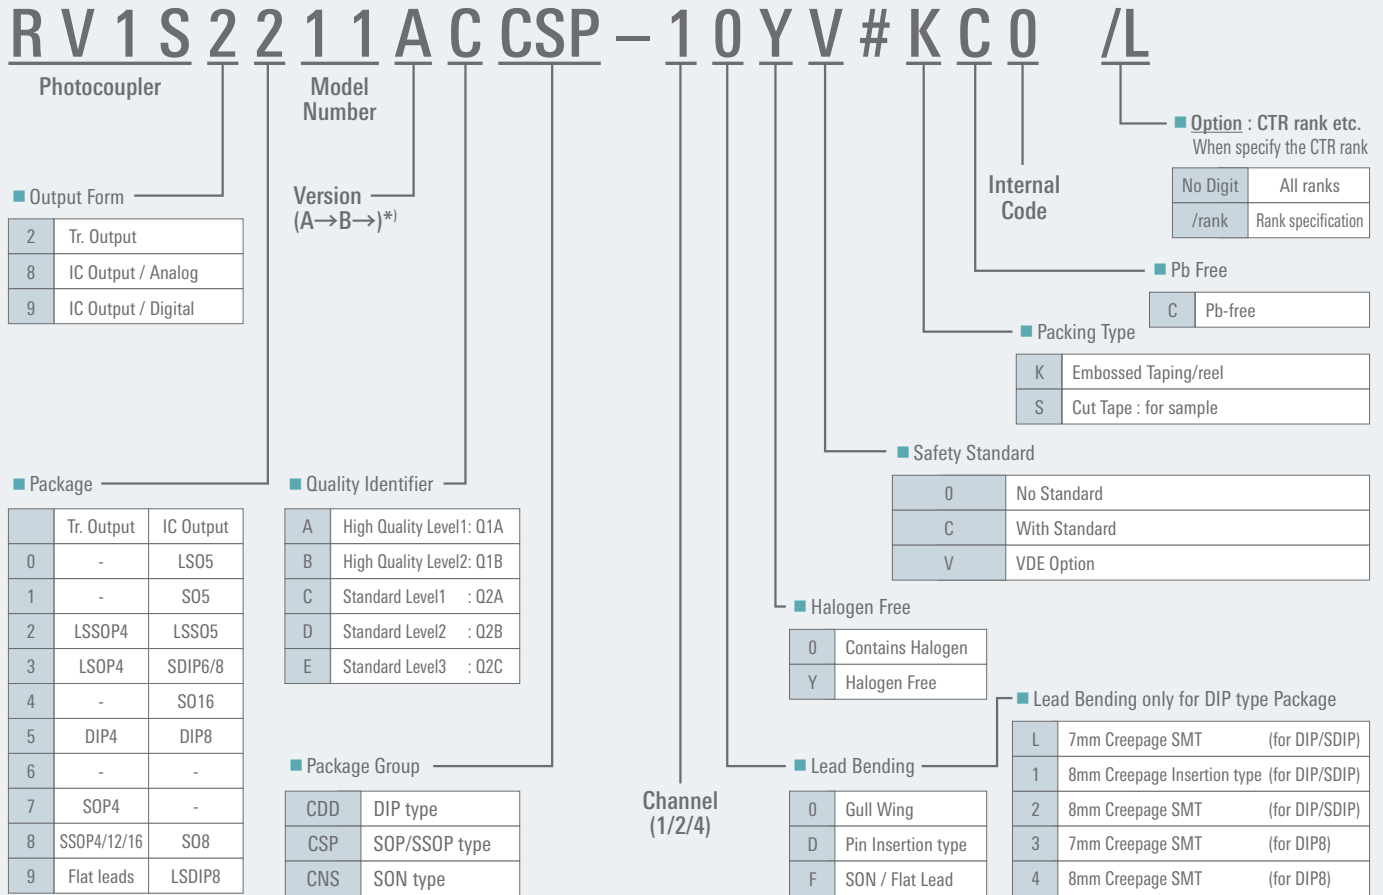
R V 1 S 2 2 1 1 A C CSP – 1 0 Y V # K C 0 /L

Photocoupler

Model Number

■ Option : CTR rank etc.
When specify the CTR rank

| No Digit | All ranks |
|---|---|
| /rank | Rank specification |

■ Output Form

| 2 | Tr. Output |
|---|---|
| 8 | IC Output / Analog |
| 9 | IC Output / Digital |

Version
(A→B→)*)

Internal Code

■ Pb Free

| C | Pb-free |
|---|---|

■ Packing Type

| K | Embossed Taping/reel |
|---|---|
| S | Cut Tape : for sample |

■ Safety Standard

| 0 | No Standard |
|---|---|
| C | With Standard |
| V | VDE Option |

■ Package

| | Tr. Output | IC Output |
|---|---|---|
| 0 | - | LSO5 |
| 1 | - | SO5 |
| 2 | LSSOP4 | LSSO5 |
| 3 | LSOP4 | SDIP6/8 |
| 4 | - | SO16 |
| 5 | DIP4 | DIP8 |
| 6 | - | - |
| 7 | SOP4 | - |
| 8 | SSOP4/12/16 | SO8 |
| 9 | Flat leads | LSDIP8 |

■ Quality Identifier

| A | High Quality Level1: Q1A |
|---|---|
| B | High Quality Level2: Q1B |
| C | Standard Level1 : Q2A |
| D | Standard Level2 : Q2B |
| E | Standard Level3 : Q2C |

■ Halogen Free

| 0 | Contains Halogen |
|---|---|
| Y | Halogen Free |

■ Lead Bending only for DIP type Package

| L | 7mm Creepage SMT | (for DIP/SDIP) |
|---|---|---|
| 1 | 8mm Creepage Insertion type | (for DIP/SDIP) |
| 2 | 8mm Creepage SMT | (for DIP/SDIP) |
| 3 | 7mm Creepage SMT | (for DIP8) |
| 4 | 8mm Creepage SMT | (for DIP8) |

■ Package Group

| CDD | DIP type |
|---|---|
| CSP | SOP/SSOP type |
| CNS | SON type |

Channel
(1/2/4)

■ Lead Bending

| 0 | Gull Wing |
|---|---|
| D | Pin Insertion type |
| F | SON / Flat Lead |